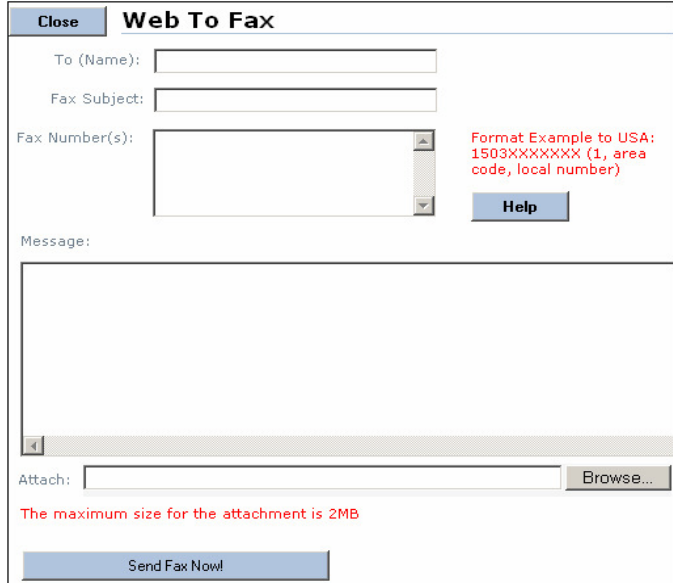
Close

Web To Fax

To (Name):

Fax Subject:

Fax Number(s):

Format Example to USA: 1503XXXXXXX (1, area code, local number)

Help

Message:

Attach:

Browse...

The maximum size for the attachment is 2MB

Send Fax Now!